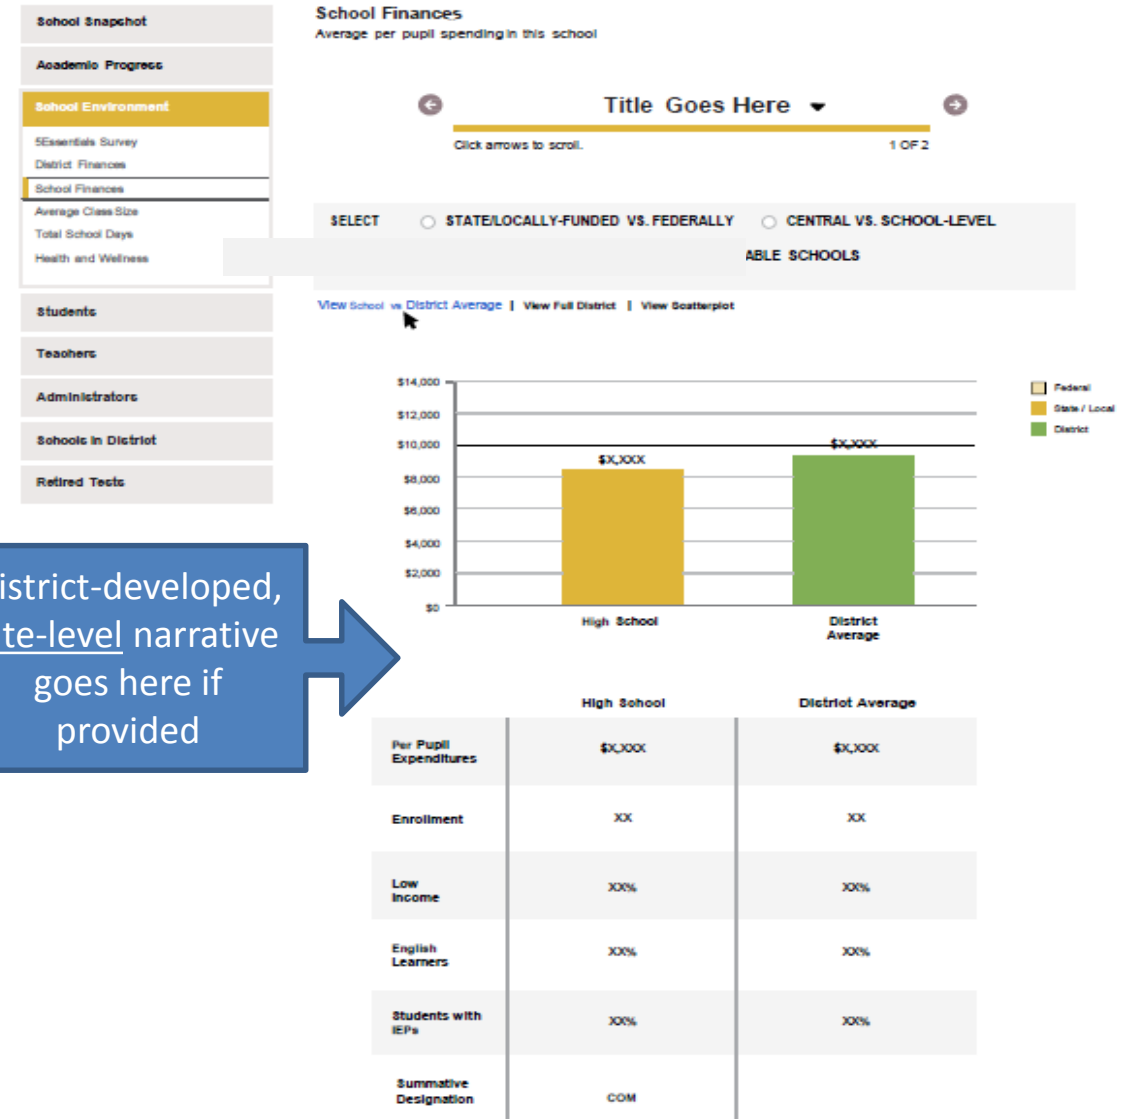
School Snapshot

Academic Progress

School Environment

5Essentials Survey
District Finances
School Finances
Average Class Size
Total School Days
Health and Wellness

Students

Teachers

Administrators

Schools in District

Retired Tests

istrict-developed, te-level narrative goes here if provided

School Finances
Average per pupil spending in this school

Title Goes Here

Click arrows to scroll. 1 OF 2

SELECT STATE/LOCALLY-FUNDED VS. FEDERALLY CENTRAL VS. SCHOOL-LEVEL
ABLE SCHOOLS

View School vs District Average | View Full District | View Scatterplot

$14,000
$12,000
$10,000
$8,000
$6,000
$4,000
$2,000
$0

$X,XXX
$X,XXX

High School
District Average

Federal
State / Local
District

| | High School | District Average |
|---|---|---|
| Per Pupil Expenditures | $X,XXX | $X,XXX |
| Enrollment | XX | XX |
| Low Income | XX% | XX% |
| English Learners | XX% | XX% |
| Students with IEPs | XX% | XX% |
| Summative Designation | COM | |